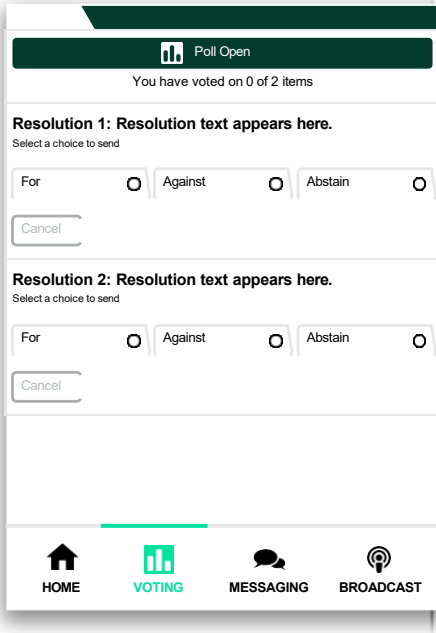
Poll Open

You have voted on 0 of 2 items

**Resolution 1: Resolution text appears here.**

Select a choice to send

For

Against

Abstain

Cancel

**Resolution 2: Resolution text appears here.**

Select a choice to send

For

Against

Abstain

Cancel

HOME

VOTING

MESSAGING

BROADCAST